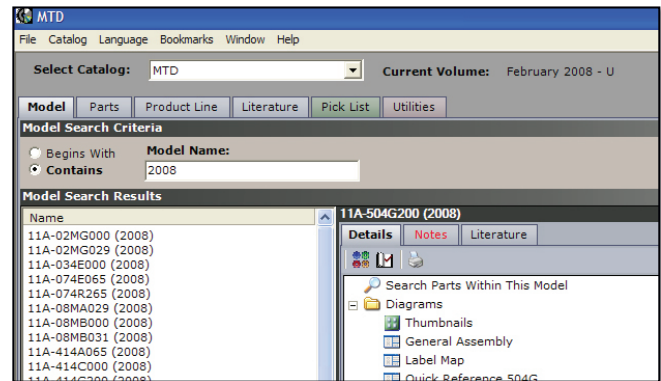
MTD

File Catalog Language Bookmarks Window Help

Select Catalog: MTD

Current Volume: February 2008 - U

Model Parts Product Line Literature Pick List Utilities

Model Search Criteria

Begins With
Contains

Model Name:
2008

Model Search Results

Name
11A-02MG000 (2008)
11A-02MG029 (2008)
11A-034E000 (2008)
11A-074E065 (2008)
11A-074R265 (2008)
11A-08MA029 (2008)
11A-08MB000 (2008)
11A-08MB031 (2008)
11A-414A065 (2008)
11A-414C000 (2008)
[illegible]

11A-504G200 (2008)

Details Notes Literature

Search Parts Within This Model
Diagrams
Thumbnails
General Assembly
Label Map
Quick Reference 504G